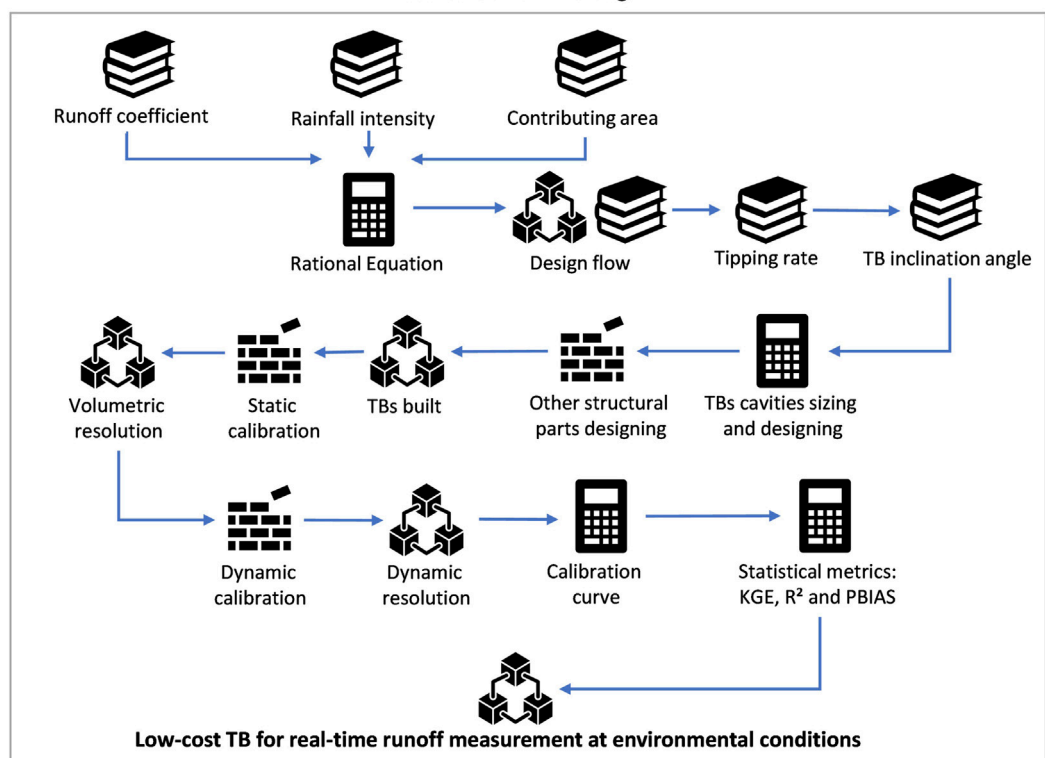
Runoff coefficient

Rainfall intensity

Contributing area

Rational Equation

Design flow

Tipping rate

TB inclination angle

TBs cavities sizing and designing

Other structural parts designing

TBs built

Static calibration

Volumetric resolution

Dynamic calibration

Dynamic resolution

Calibration curve

Statistical metrics: KGE, R² and PBIAS

Low-cost TB for real-time runoff measurement at environmental conditions